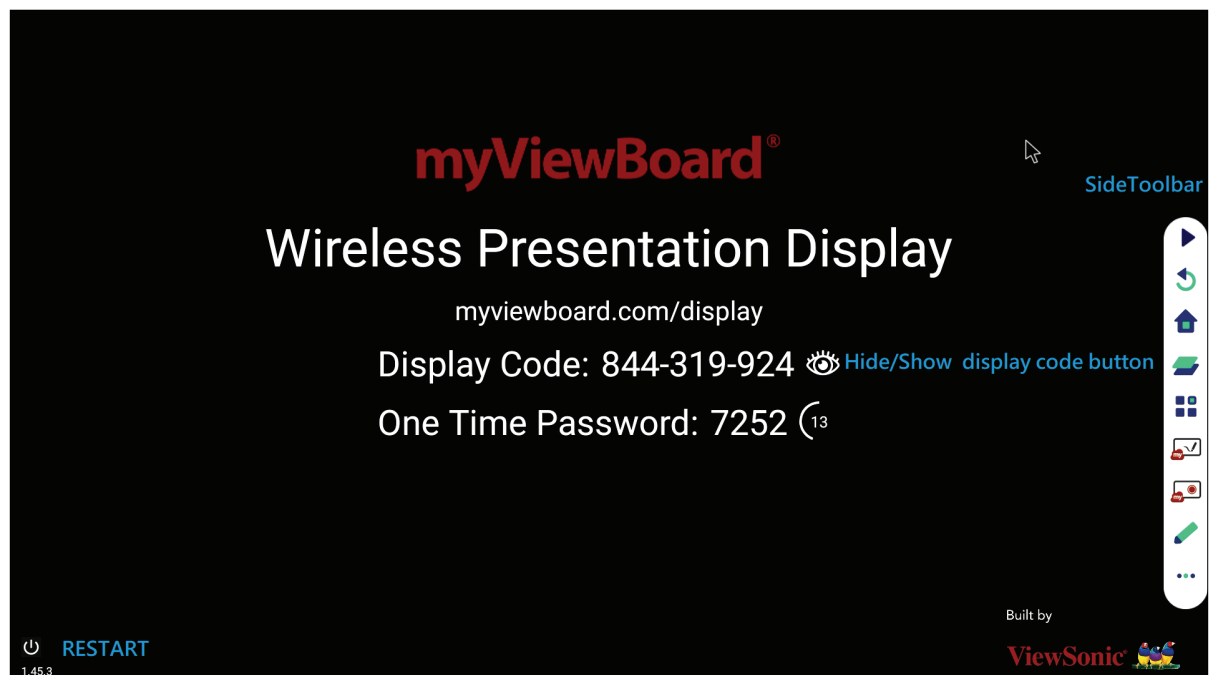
myViewBoard®

SideToolbar

Wireless Presentation Display

myviewboard.com/display

Display Code: 844-319-924 Hide/Show display code button

One Time Password: 7252 13

Built by

ViewSonic®

RESTART

1.45.3